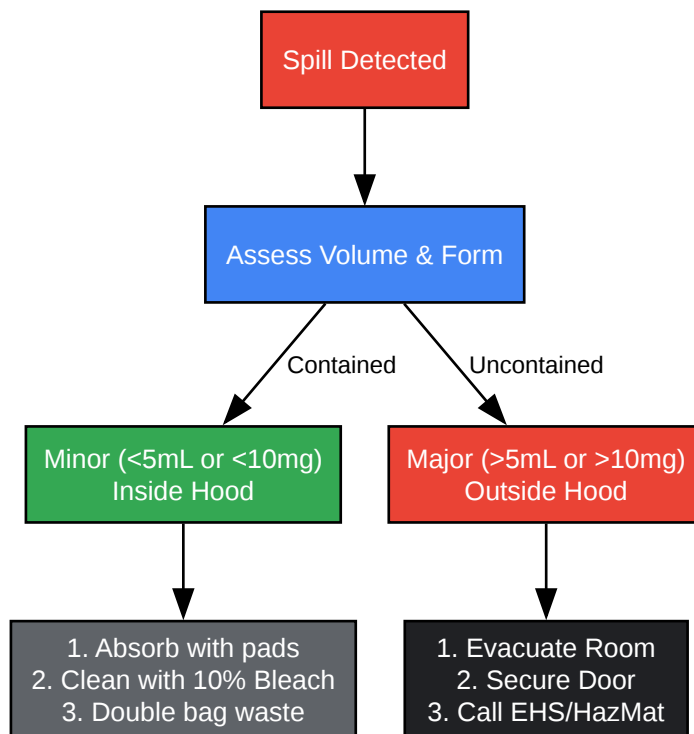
Spill Detected

Assess Volume & Form

Contained

Uncontained

Minor (<5mL or <10mg)
Inside Hood

Major (>5mL or >10mg)
Outside Hood

1. Absorb with pads
2. Clean with 10% Bleach
3. Double bag waste

1. Evacuate Room
2. Secure Door
3. Call EHS/HazMat